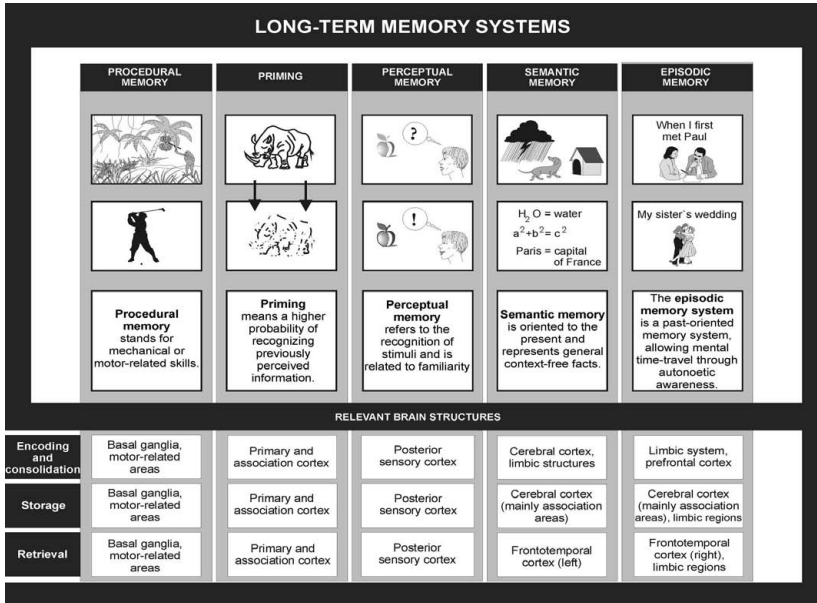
LONG-TERM MEMORY SYSTEMS

PROCEDURAL MEMORY

PRIMING

PERCEPTUAL MEMORY

SEMANTIC MEMORY

EPISODIC MEMORY

?

When I first met Paul

!

$H_2O$ = water

$a^2+b^2=c^2$

Paris = capital of France

My sister`s wedding

**Procedural memory** stands for mechanical or motor-related skills.

**Priming** means a higher probability of recognizing previously perceived information.

**Perceptual memory** refers to the recognition of stimuli and is related to familiarity

**Semantic memory** is oriented to the present and represents general context-free facts.

The **episodic memory system** is a past-oriented memory system, allowing mental time-travel through autonoetic awareness.

RELEVANT BRAIN STRUCTURES

| | | | | | |
|---|---|---|---|---|---|
| Encoding and consolidation | Basal ganglia, motor-related areas | Primary and association cortex | Posterior sensory cortex | Cerebral cortex, limbic structures | Limbic system, prefrontal cortex |
| Storage | Basal ganglia, motor-related areas | Primary and association cortex | Posterior sensory cortex | Cerebral cortex (mainly association areas) | Cerebral cortex (mainly association areas), limbic regions |
| Retrieval | Basal ganglia, motor-related areas | Primary and association cortex | Posterior sensory cortex | Frontotemporal cortex (left) | Frontotemporal cortex (right), limbic regions |